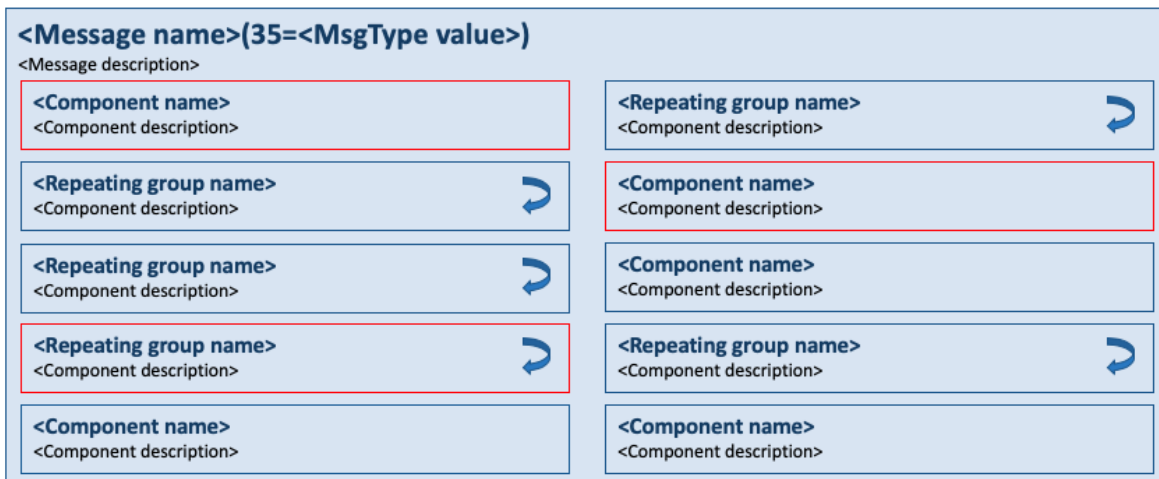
<Message name>(35=<MsgType value>)

<Message description>

<Component name>
<Component description>

<Repeating group name>
<Component description>

<Repeating group name>
<Component description>

<Repeating group name>
<Component description>

<Component name>
<Component description>

<Repeating group name>
<Component description>

<Component name>
<Component description>

<Component name>
<Component description>

<Repeating group name>
<Component description>

<Component name>
<Component description>